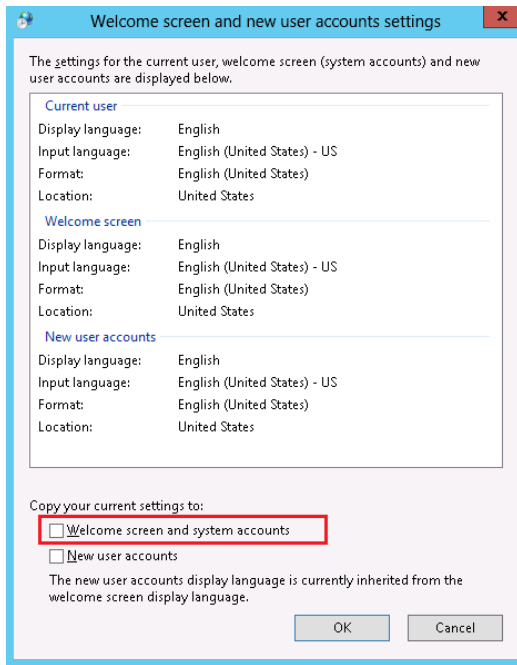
Welcome screen and new user accounts settings

The settings for the current user, welcome screen (system accounts) and new user accounts are displayed below.

Current user

| | |
|---|---|
| Display language: | English |
| Input language: | English (United States) - US |
| Format: | English (United States) |
| Location: | United States |

Welcome screen

| | |
|---|---|
| Display language: | English |
| Input language: | English (United States) - US |
| Format: | English (United States) |
| Location: | United States |

New user accounts

| | |
|---|---|
| Display language: | English |
| Input language: | English (United States) - US |
| Format: | English (United States) |
| Location: | United States |

Copy your current settings to:

Welcome screen and system accounts

New user accounts

The new user accounts display language is currently inherited from the welcome screen display language.

OK Cancel